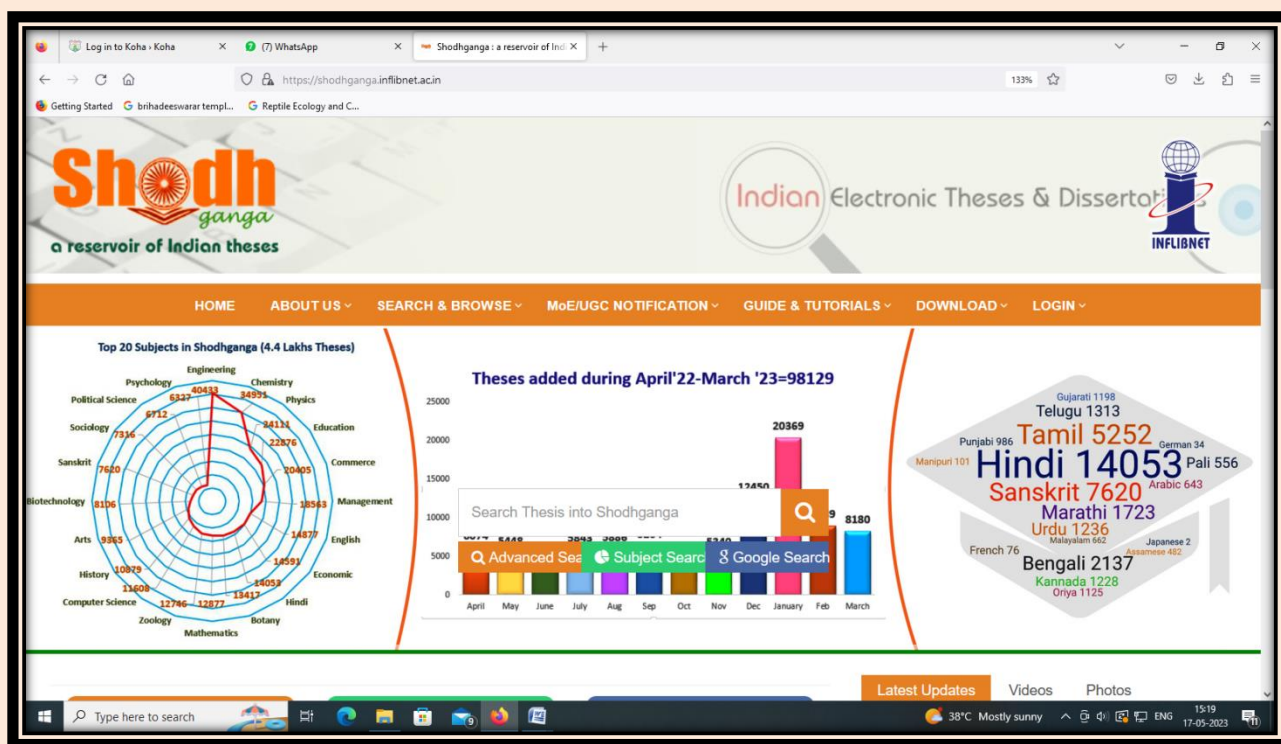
Log in to Koha › Koha
(7) WhatsApp
Shodhganga : a reservoir of Ind
https://shodhganga.inflibnet.ac.in
133%
Getting Started
brihadeeswarar templ...
Reptile Ecology and C...

Shodh ganga
a reservoir of Indian theses

Indian Electronic Theses & Dissertat

INFLIBNET

HOME ABOUT US SEARCH & BROWSE MoE/UGC NOTIFICATION GUIDE & TUTORIALS DOWNLOAD LOGIN

Top 20 Subjects in Shodhganga (4.4 Lakhs Theses)

Engineering 40433
Chemistry 34991
Physics 24111
Education 22876
Commerce 20405
Management 18563
English 14877
Economic 14591
Hindi 14053
Botany 13417
Mathematics 12877
Zoology 12746
Computer Science 11608
History 10879
Arts 9365
Biotechnology 8106
Sanskrit 7620
Sociology 7316
Political Science 6712
Psychology 6327

Theses added during April'22-March '23=98129

25000
20000
15000
10000
5000
0

20369
12450
8180

April May June July Aug Sep Oct Nov Dec January Feb March

Search Thesis into Shodhganga
Advanced Sea
Subject Searc
Google Search

Gujarati 1198
Telugu 1313
Punjabi 986
Tamil 5252
German 34
Manipuri 101
Hindi 14053
Pali 556
Sanskrit 7620
Arabic 643
Marathi 1723
Urdu 1236
Malayalam 662
Japanese 2
French 76
Assamese 482
Bengali 2137
Kannada 1228
Oriya 1125

Latest Updates Videos Photos

Type here to search
38°C Mostly sunny
ENG
15:19
17-05-2023